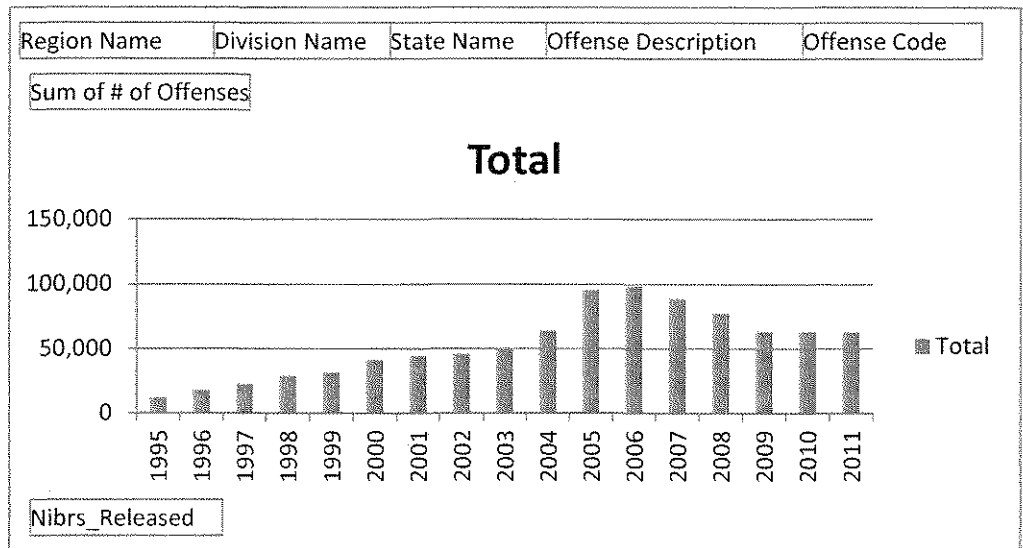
Region Name Division Name State Name Offense Description Offense Code

Sum of # of Offenses

Total

150,000
100,000
50,000
0

1995 1996 1997 1998 1999 2000 2001 2002 2003 2004 2005 2006 2007 2008 2009 2010 2011

Total

Nibrs_Released